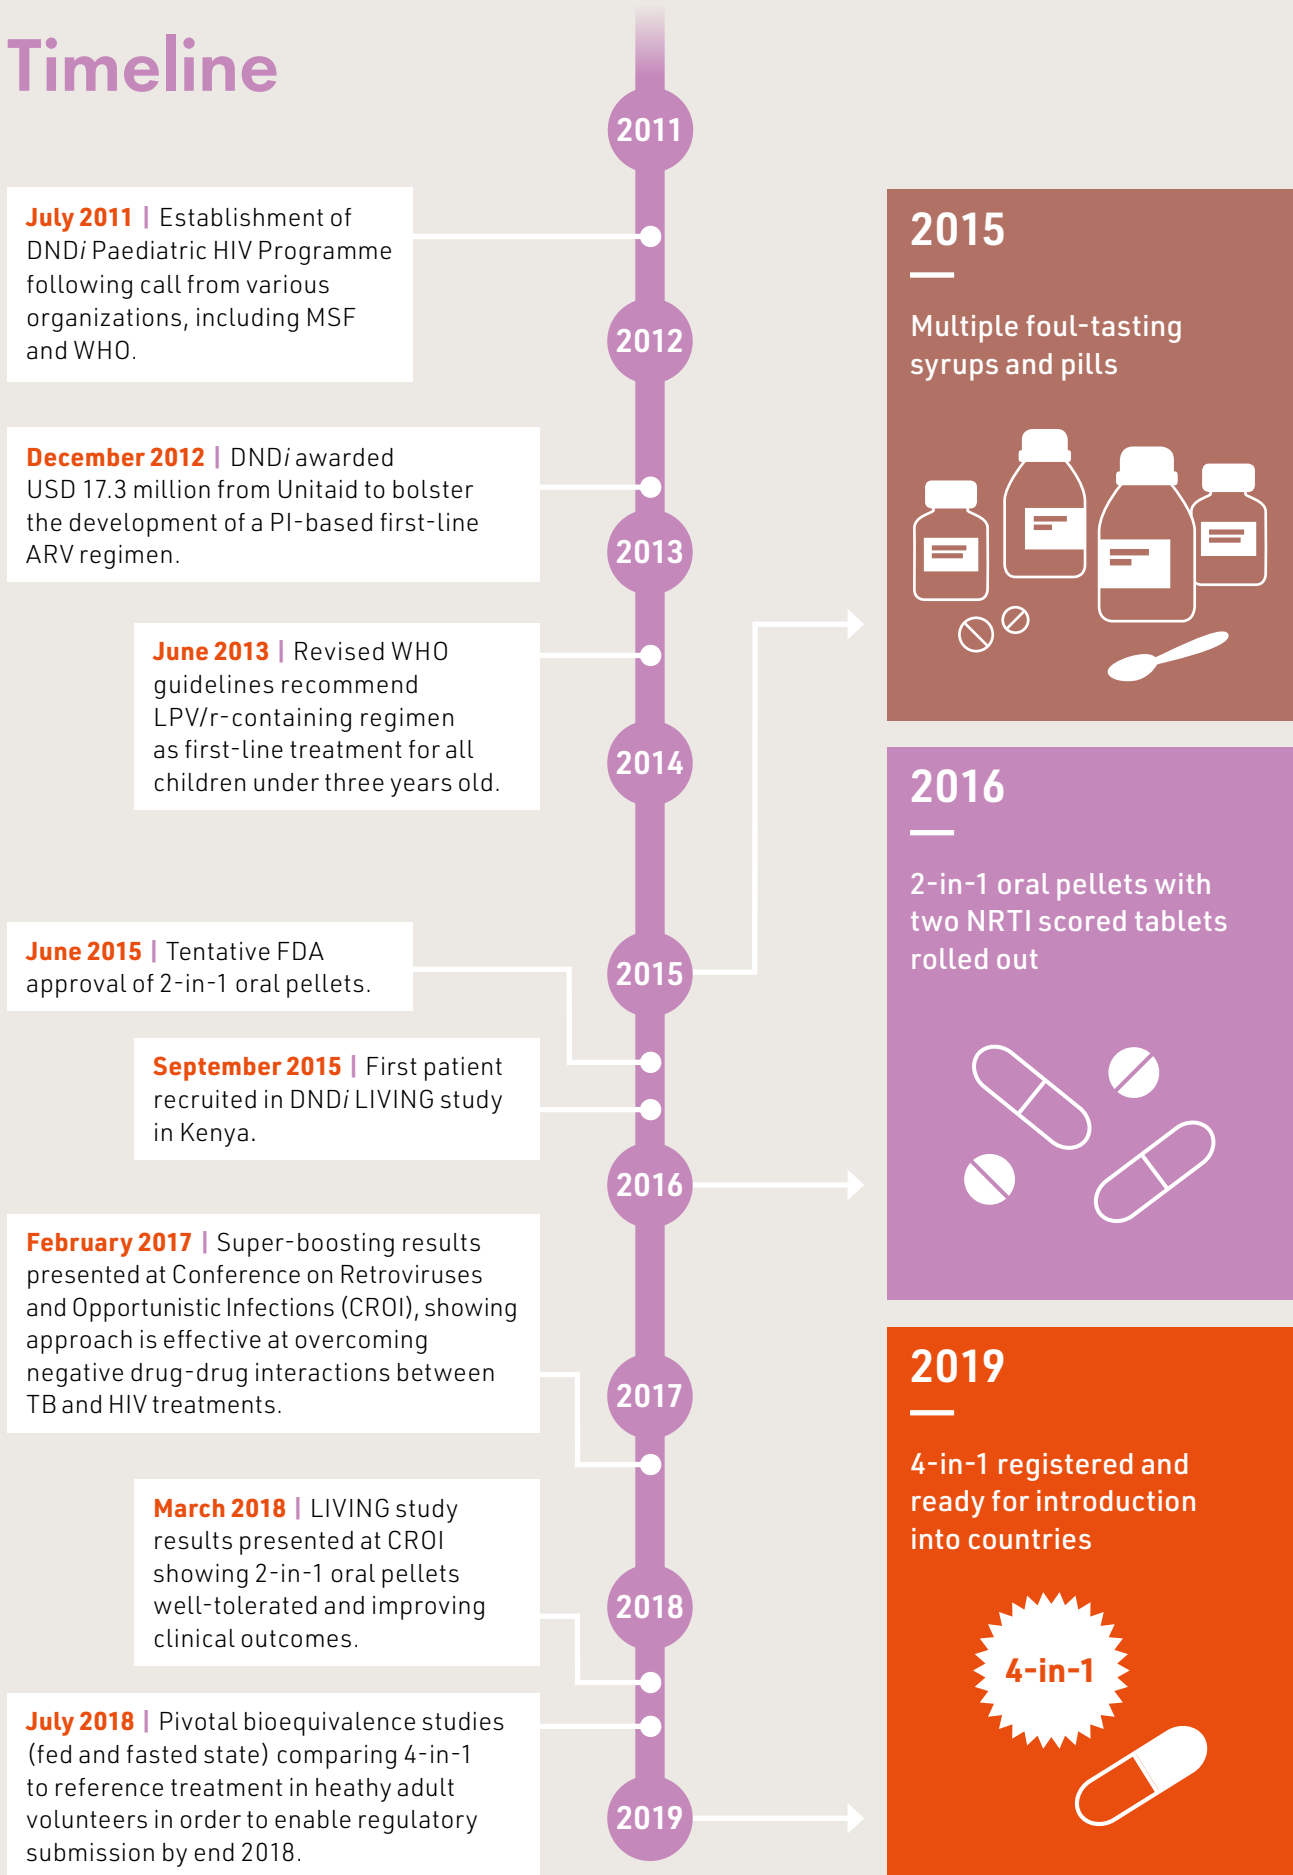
Timeline

2011

July 2011 | Establishment of DND*i* Paediatric HIV Programme following call from various organizations, including MSF and WHO.

2012

December 2012 | DND*i* awarded USD 17.3 million from Unitaid to bolster the development of a PI-based first-line ARV regimen.

2013

June 2013 | Revised WHO guidelines recommend LPV/r-containing regimen as first-line treatment for all children under three years old.

2014

June 2015 | Tentative FDA approval of 2-in-1 oral pellets.

2015

September 2015 | First patient recruited in DND*i* LIVING study in Kenya.

2016

February 2017 | Super-boosting results presented at Conference on Retroviruses and Opportunistic Infections (CROI), showing approach is effective at overcoming negative drug-drug interactions between TB and HIV treatments.

2017

March 2018 | LIVING study results presented at CROI showing 2-in-1 oral pellets well-tolerated and improving clinical outcomes.

2018

July 2018 | Pivotal bioequivalence studies (fed and fasted state) comparing 4-in-1 to reference treatment in heathy adult volunteers in order to enable regulatory submission by end 2018.

2019

2015

Multiple foul-tasting syrups and pills

2016

2-in-1 oral pellets with two NRTI scored tablets rolled out

2019

4-in-1 registered and ready for introduction into countries

4-in-1